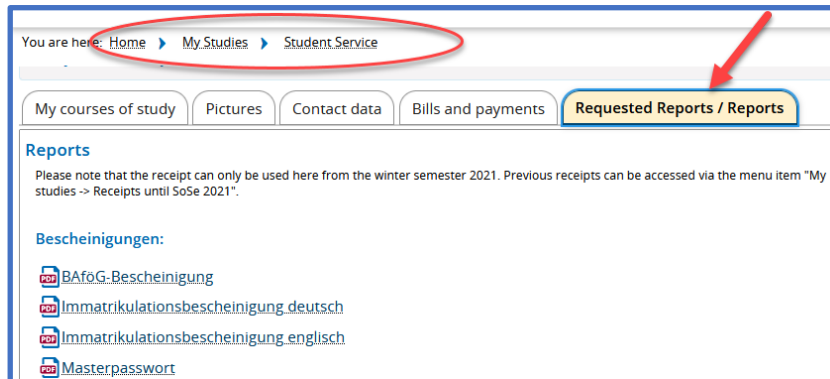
You are here: Home My Studies Student Service

My courses of study | Pictures | Contact data | Bills and payments | Requested Reports / Reports

Reports

Please note that the receipt can only be used here from the winter semester 2021. Previous receipts can be accessed via the menu item "My studies -> Receipts until SoSe 2021".

Bescheinigungen:

PDF BAföG-Bescheinigung

PDF Immatrikulationsbescheinigung deutsch

PDF Immatrikulationsbescheinigung englisch

PDF Masterpasswort